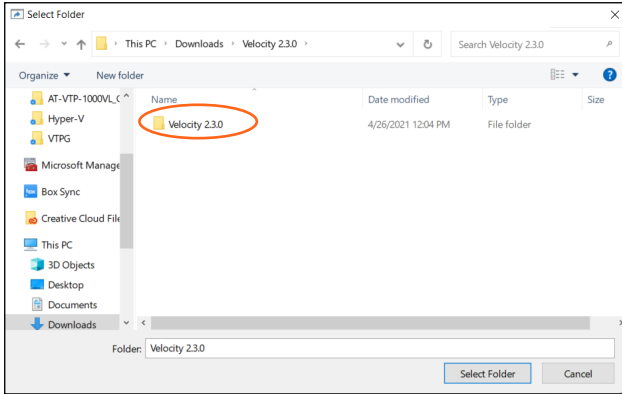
Select Folder

This PC › Downloads › Velocity 2.3.0 ›

Search Velocity 2.3.0

Organize ▾ New folder

AT-VTP-1000VL_C
Hyper-V
VTPG
Microsoft Manage
Box Sync
Creative Cloud File
This PC
3D Objects
Desktop
Documents
Downloads

| Name | Date modified | Type | Size |
|---|---|---|---|
| Velocity 2.3.0 | 4/26/2021 12:04 PM | File folder | |

Folder: Velocity 2.3.0

Select Folder Cancel